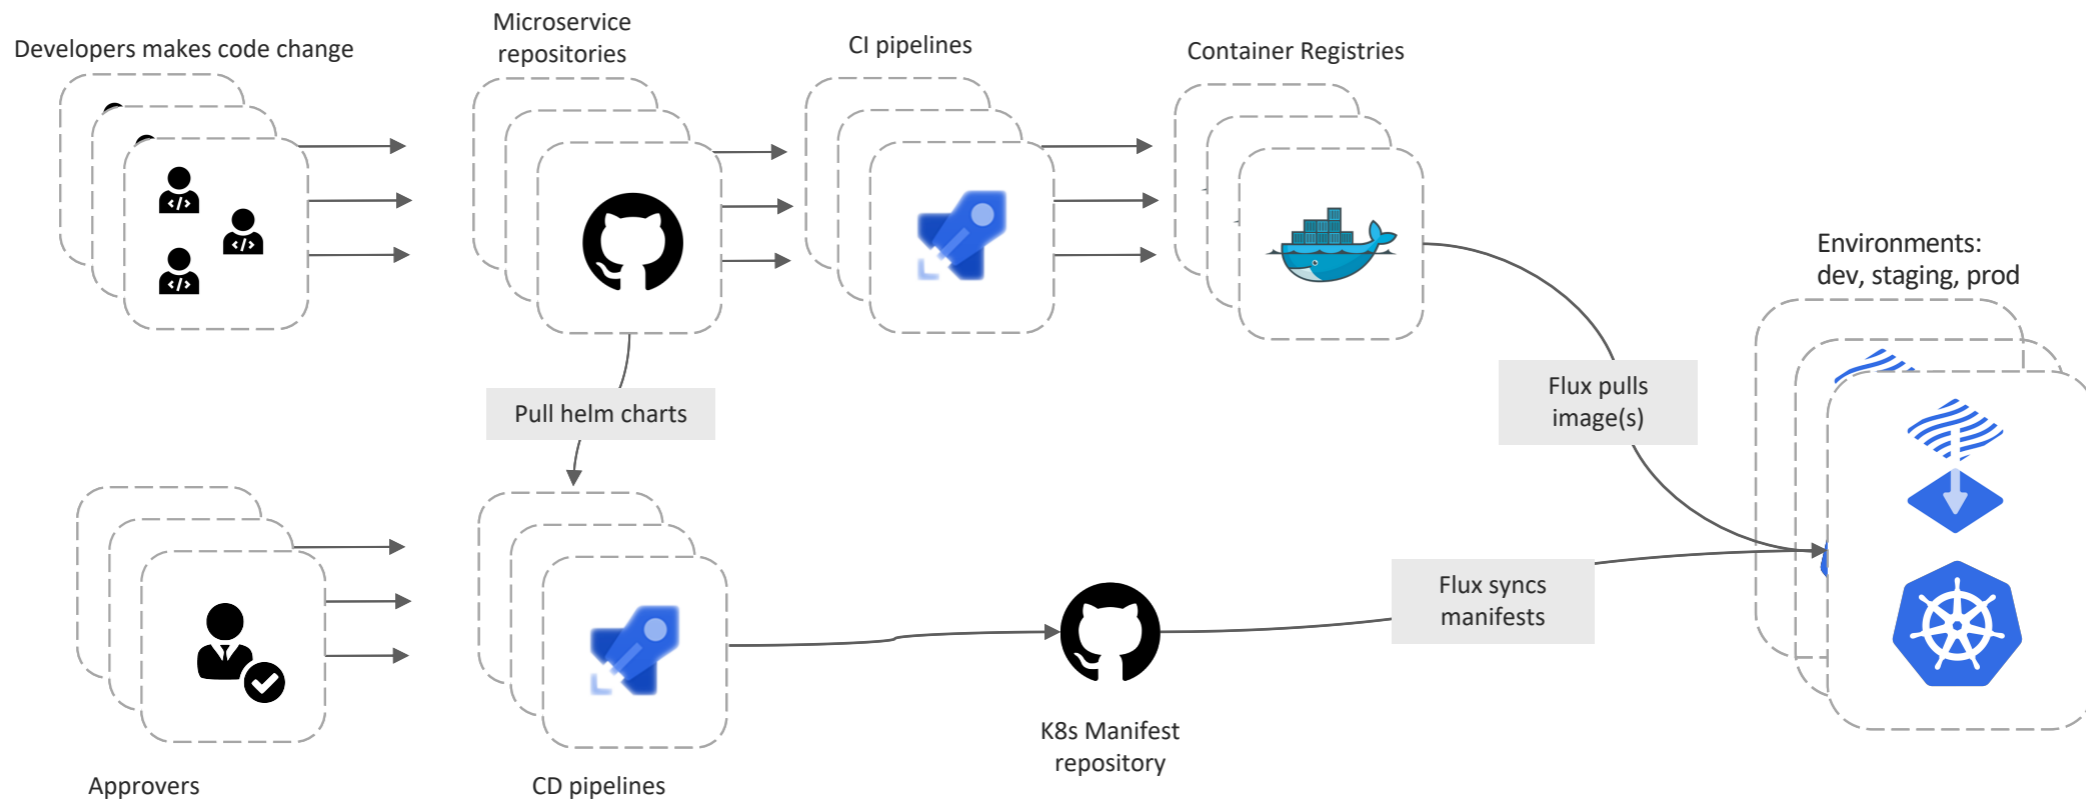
Developers makes code change

Microservice repositories

CI pipelines

Container Registries

Environments: dev, staging, prod

Pull helm charts

Flux pulls image(s)

Flux syncs manifests

K8s Manifest repository

Approvers

CD pipelines